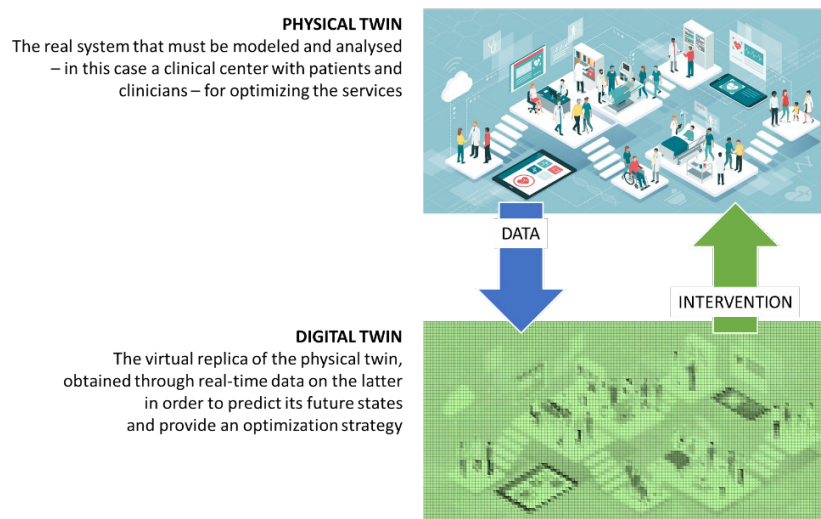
PHYSICAL TWIN
The real system that must be modeled and analysed – in this case a clinical center with patients and clinicians – for optimizing the services

DATA

INTERVENTION

DIGITAL TWIN
The virtual replica of the physical twin, obtained through real-time data on the latter in order to predict its future states and provide an optimization strategy